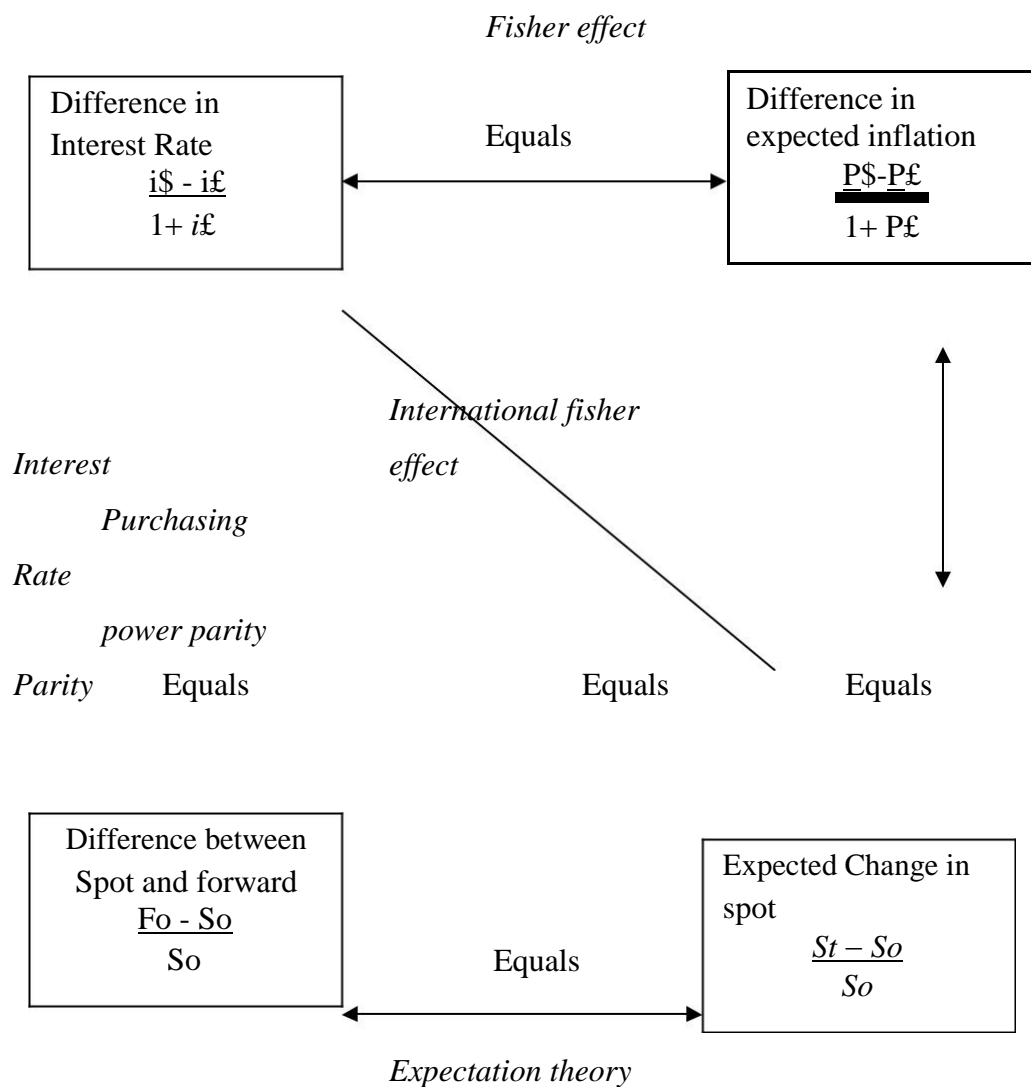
Fisher effect

Difference in Interest Rate
$\frac{i\$ - i£}{1+ i£}$

Equals

Difference in expected inflation
$\frac{P\$-P£}{1+ P£}$

International fisher effect

Interest Rate Parity

Purchasing power parity

Equals

Equals

Equals

Difference between Spot and forward
$\frac{Fo - So}{So}$

Equals

Expected Change in spot
$\frac{St – So}{So}$

Expectation theory